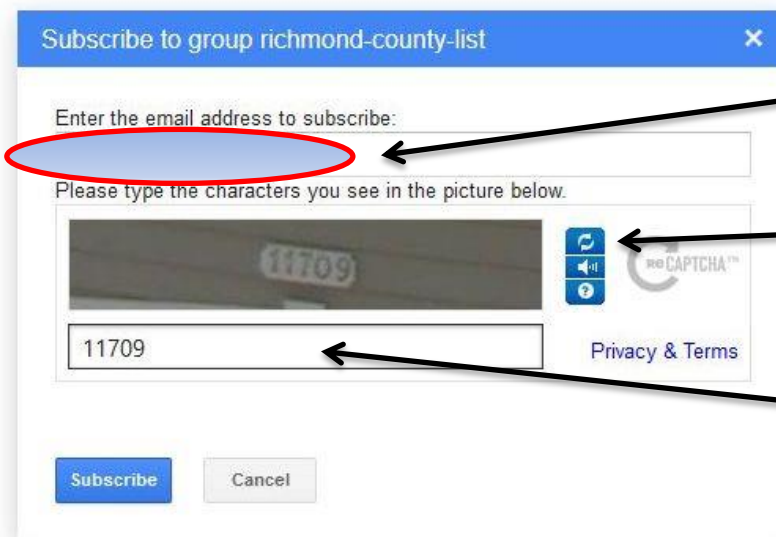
Subscribe to group richmond-county-list ×

Enter the email address to subscribe:

Please type the characters you see in the picture below.

11709

reCAPTCHA™

11709

Privacy & Terms

Subscribe

Cancel